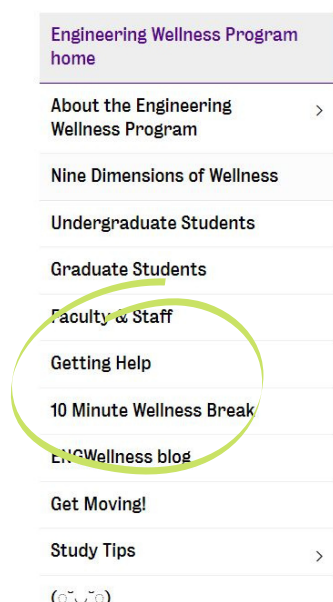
Engineering Wellness Program home

About the Engineering Wellness Program

Nine Dimensions of Wellness

Undergraduate Students

Graduate Students

Faculty & Staff

Getting Help

10 Minute Wellness Break

ENGWellness blog

Get Moving!

Study Tips

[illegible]